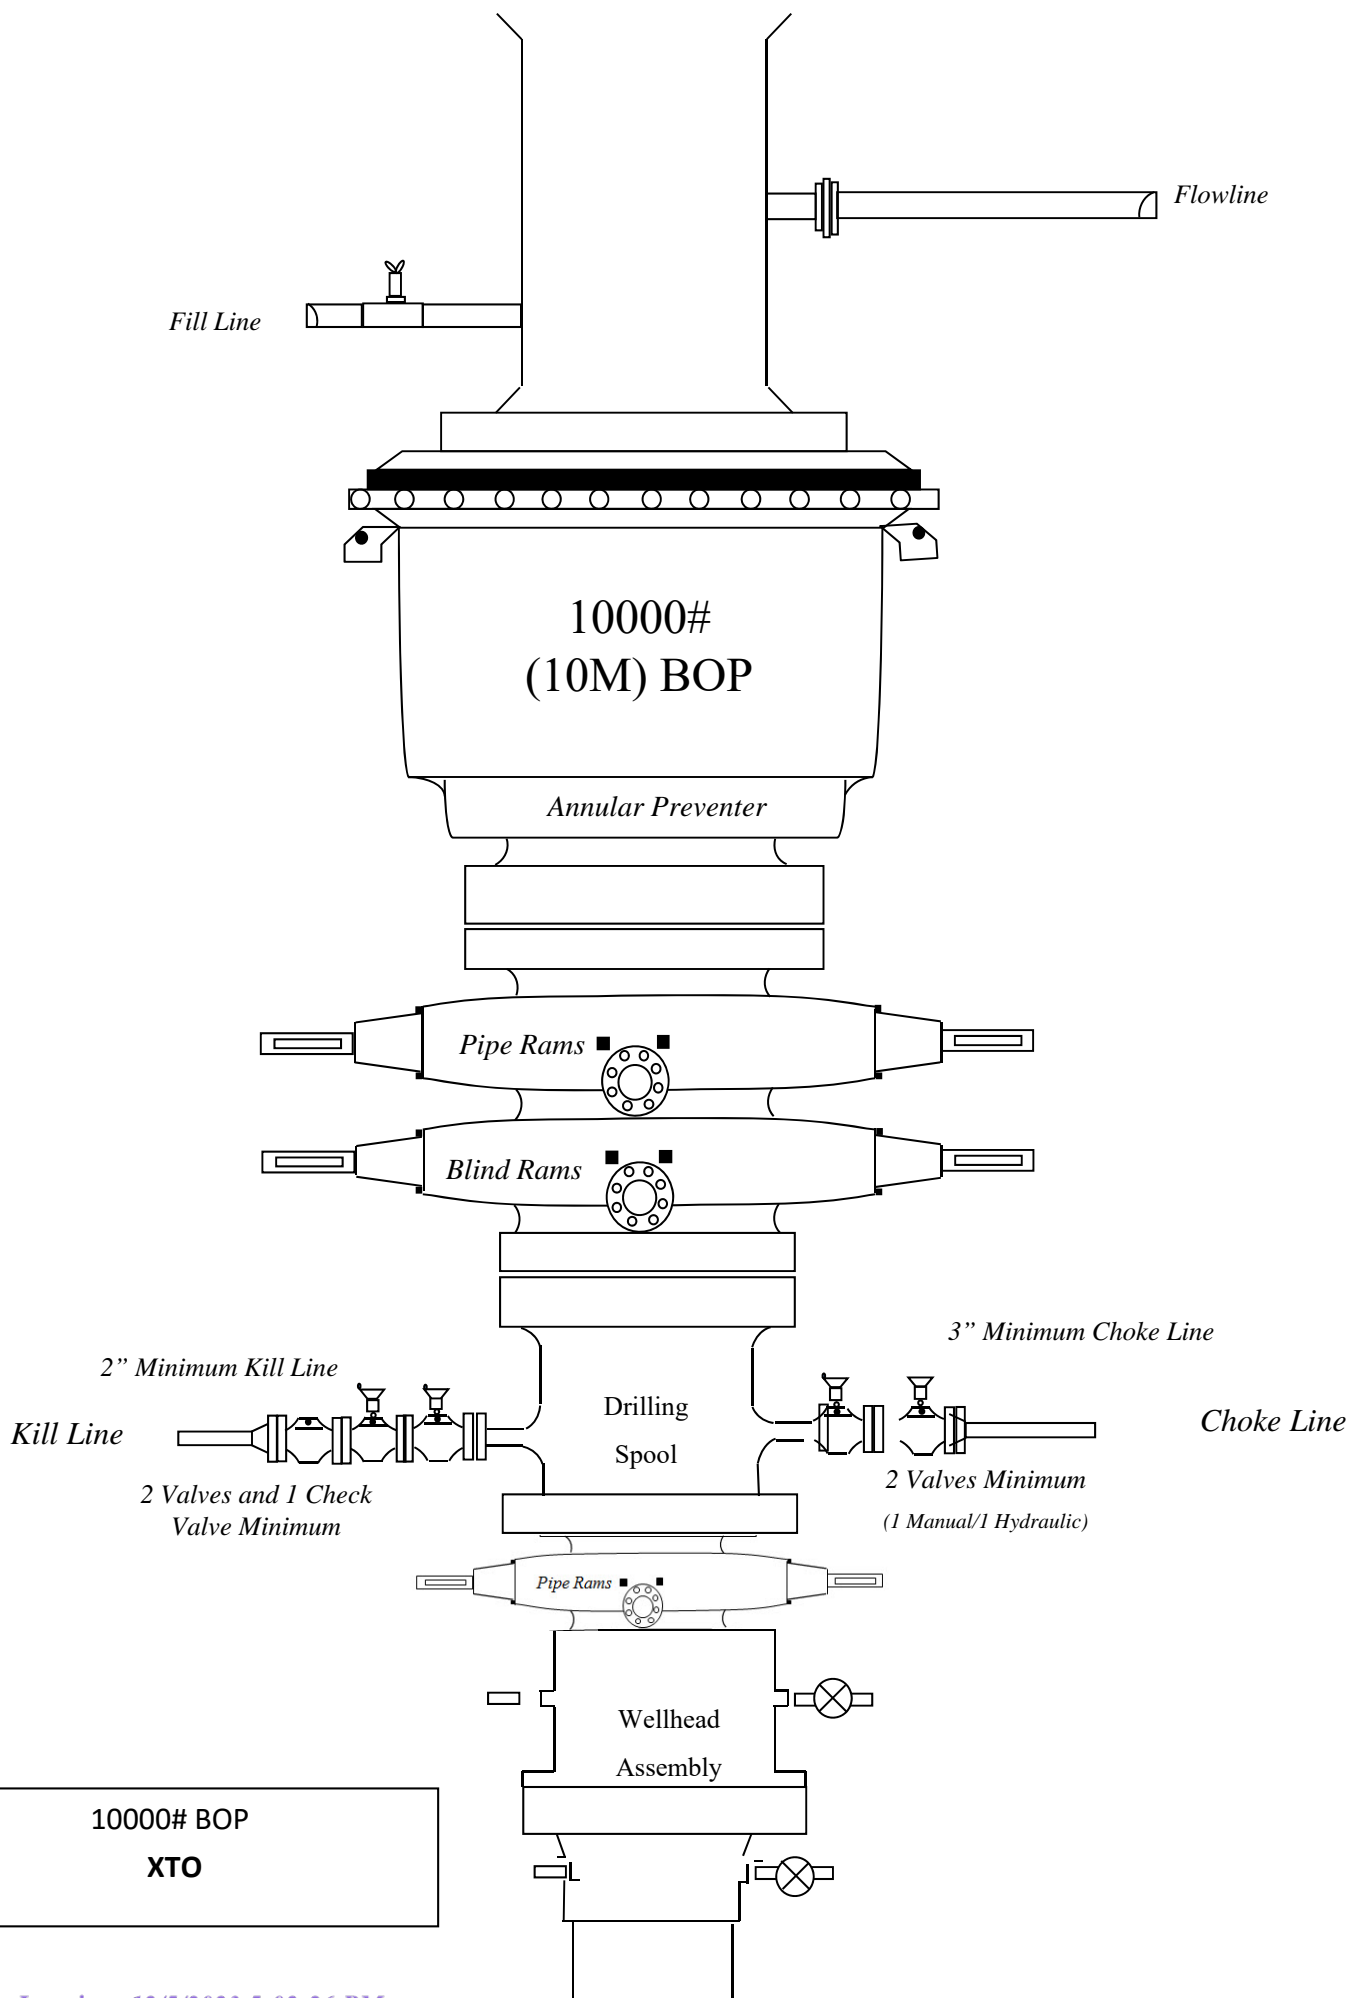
Flowline

Fill Line

10000#
(10M) BOP

Annular Preventer

Pipe Rams

Blind Rams

3" Minimum Choke Line

2" Minimum Kill Line

Kill Line

Drilling
Spool

Choke Line

2 Valves and 1 Check
Valve Minimum

2 Valves Minimum
(1 Manual/1 Hydraulic)

Pipe Rams

Wellhead
Assembly

10000# BOP
XTO

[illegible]